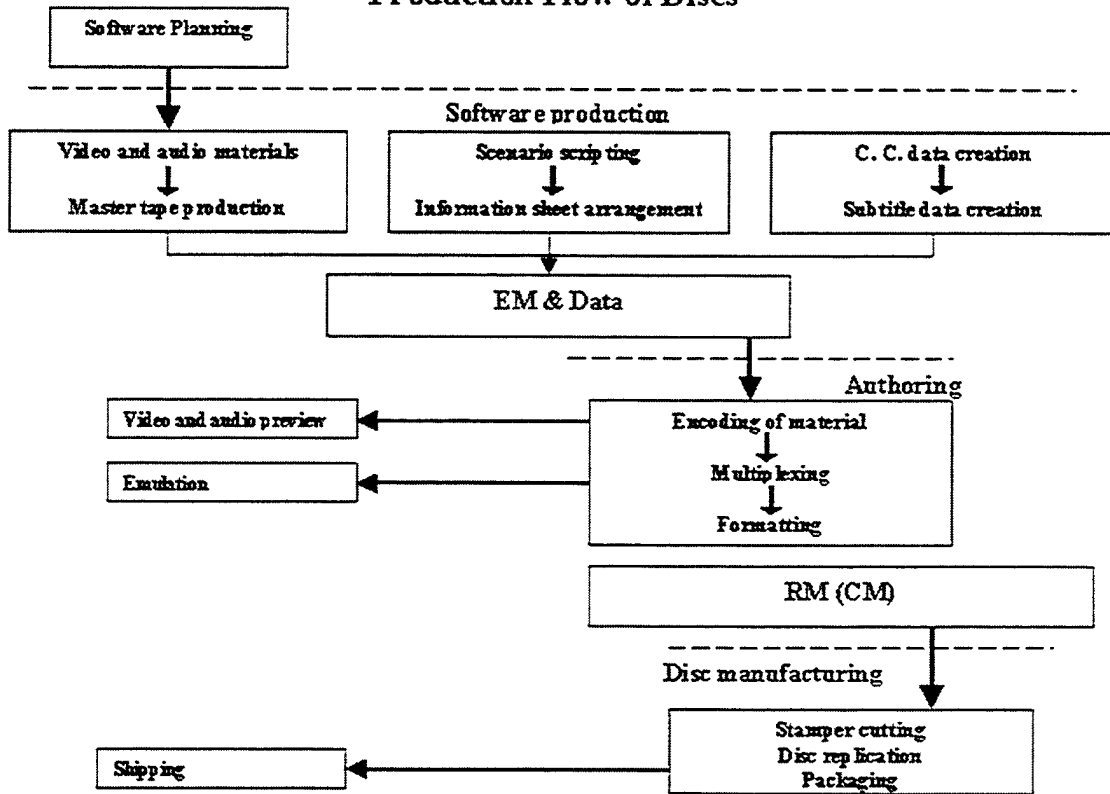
Production Flow of Discs

Software Planning

Software production

Video and audio materials
Master tape production

Scenario scripting
Information sheet arrangement

C. C. data creation
Subtitle data creation

EM & Data

Authoring

Video and audio preview

Emulation

Encoding of material
Multiplexing
Formatting

RM (CM)

Disc manufacturing

Shipping

Stamper cutting
Disc replication
Packaging